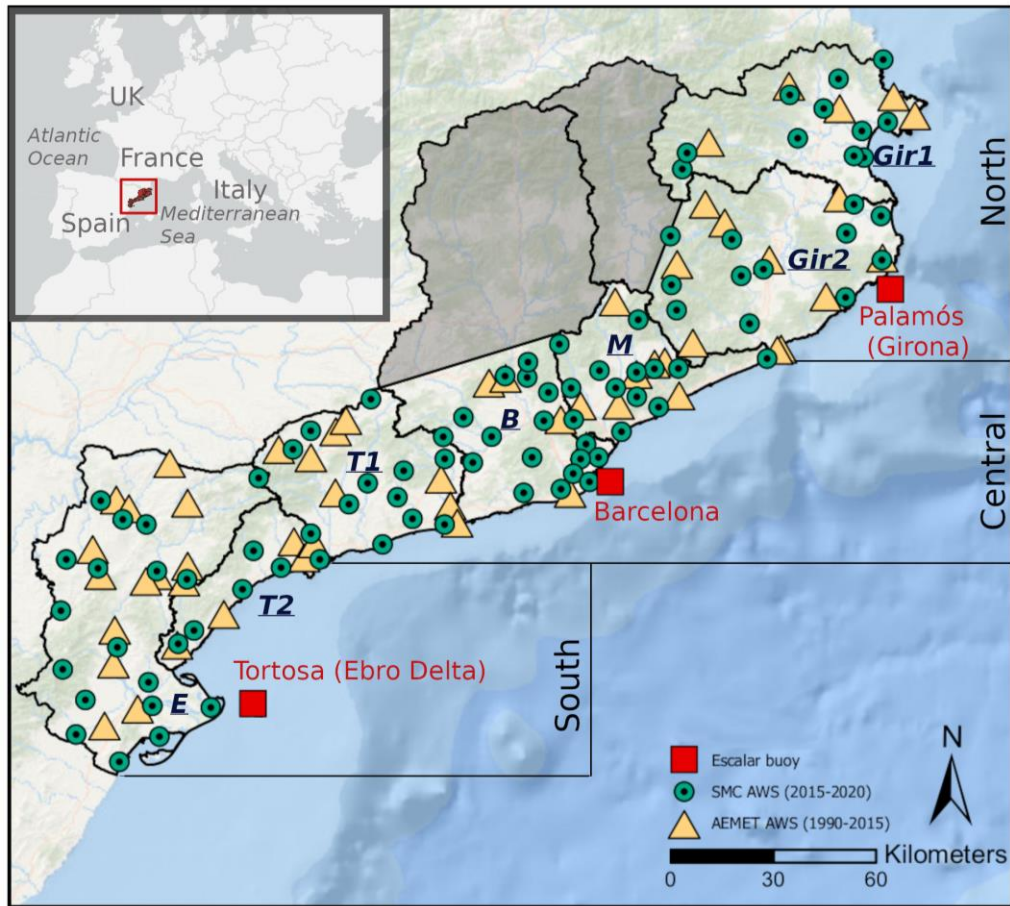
UK
Atlantic Ocean
France
Italy
Spain
Mediterranean Sea

Gir1
Gir2
North
Palamós (Girona)
M
B
T1
Central
Barcelona
T2
Tortosa (Ebro Delta)
South
E

N

Escalar buoy
SMC AWS (2015-2020)
AEMET AWS (1990-2015)

Kilometers
0 30 60